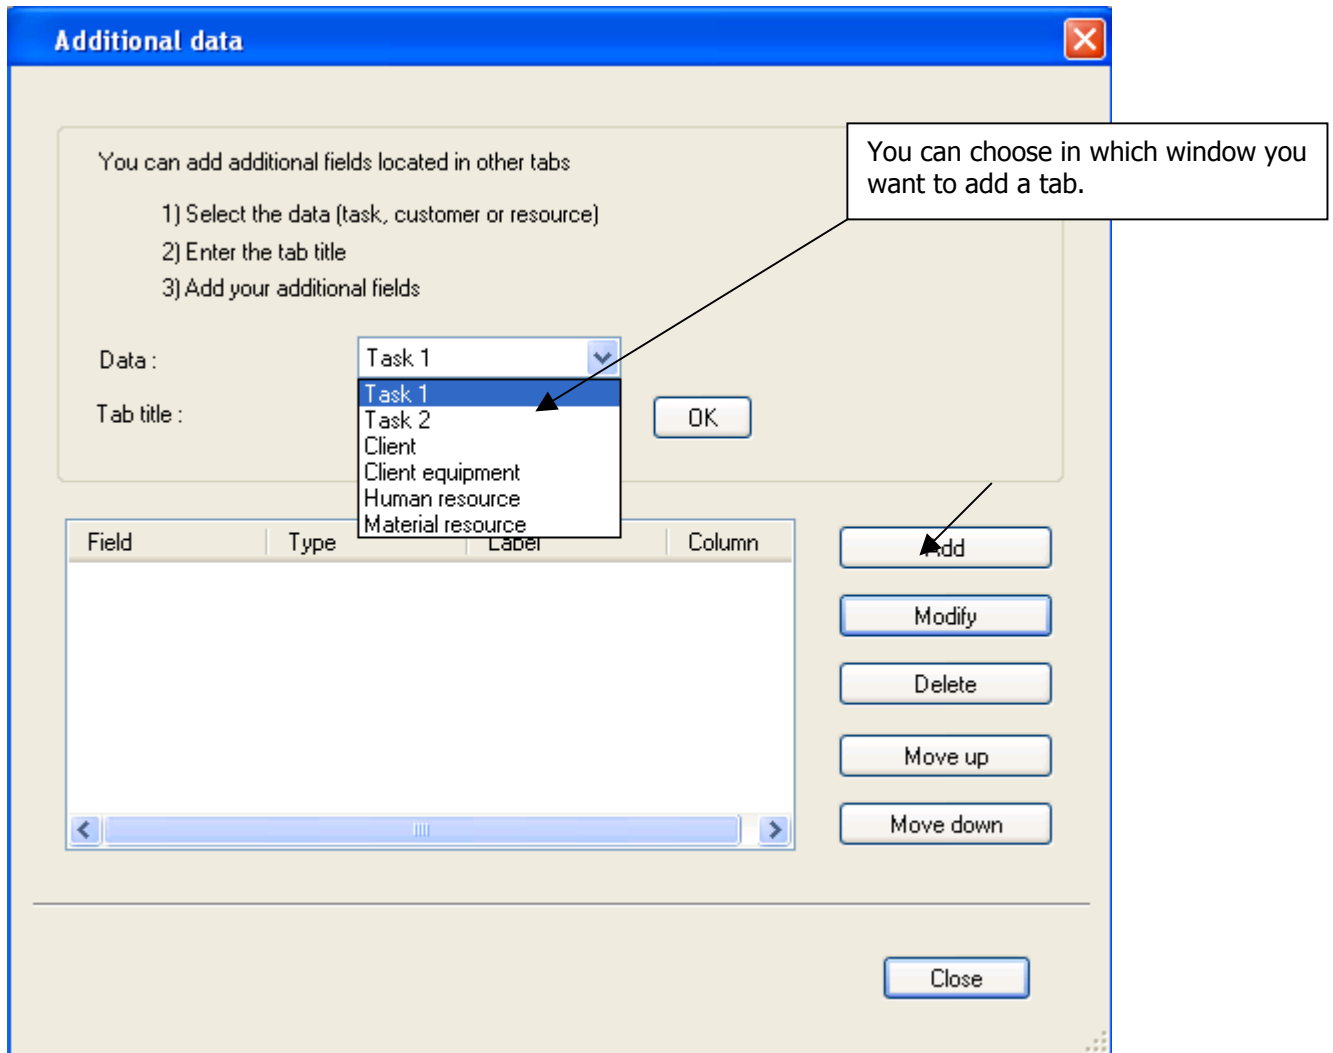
Additional data

You can add additional fields located in other tabs

1) Select the data (task, customer or resource)

2) Enter the tab title

3) Add your additional fields

Data :

Task 1

Tab title :

Task 1
Task 2
Client
Client equipment
Human resource
Material resource

OK

You can choose in which window you want to add a tab.

| Field | Type | Label | Column |
|---|---|---|---|

Add

Modify

Delete

Move up

Move down

Close